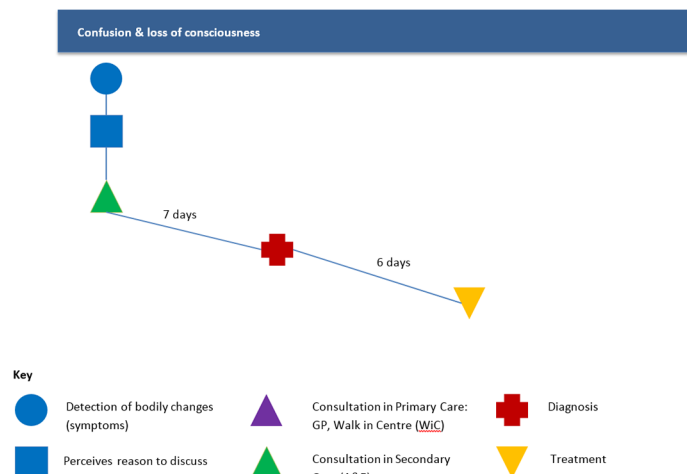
Confusion & loss of consciousness

7 days

6 days

Key

Detection of bodily changes (symptoms)

Consultation in Primary Care: GP, Walk in Centre (WiC)

Diagnosis

Perceives reason to discuss

Consultation in Secondary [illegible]

Treatment